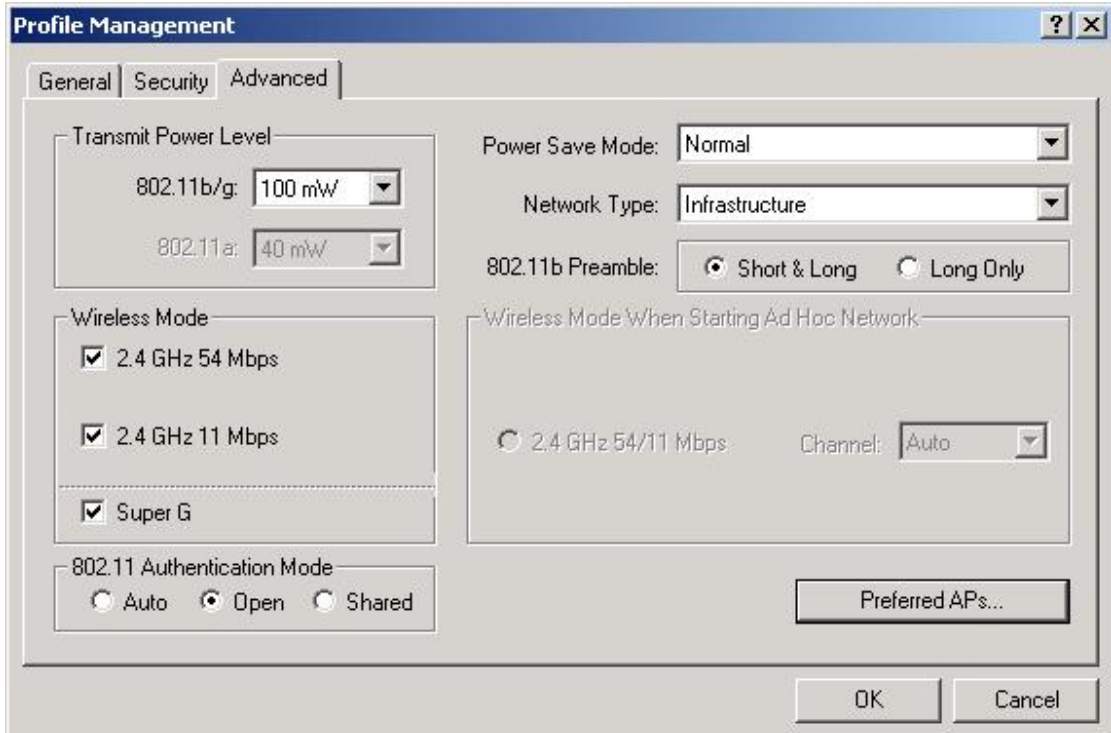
Profile Management ? X

General Security Advanced

Transmit Power Level

802.11b/g: 100 mW

802.11a: 40 mW

Power Save Mode: Normal

Network Type: Infrastructure

802.11b Preamble: Short & Long Long Only

Wireless Mode

2.4 GHz 54 Mbps

2.4 GHz 11 Mbps

Super G

Wireless Mode When Starting Ad Hoc Network

2.4 GHz 54/11 Mbps

Channel: Auto

802.11 Authentication Mode

Auto Open Shared

Preferred APs...

OK

Cancel